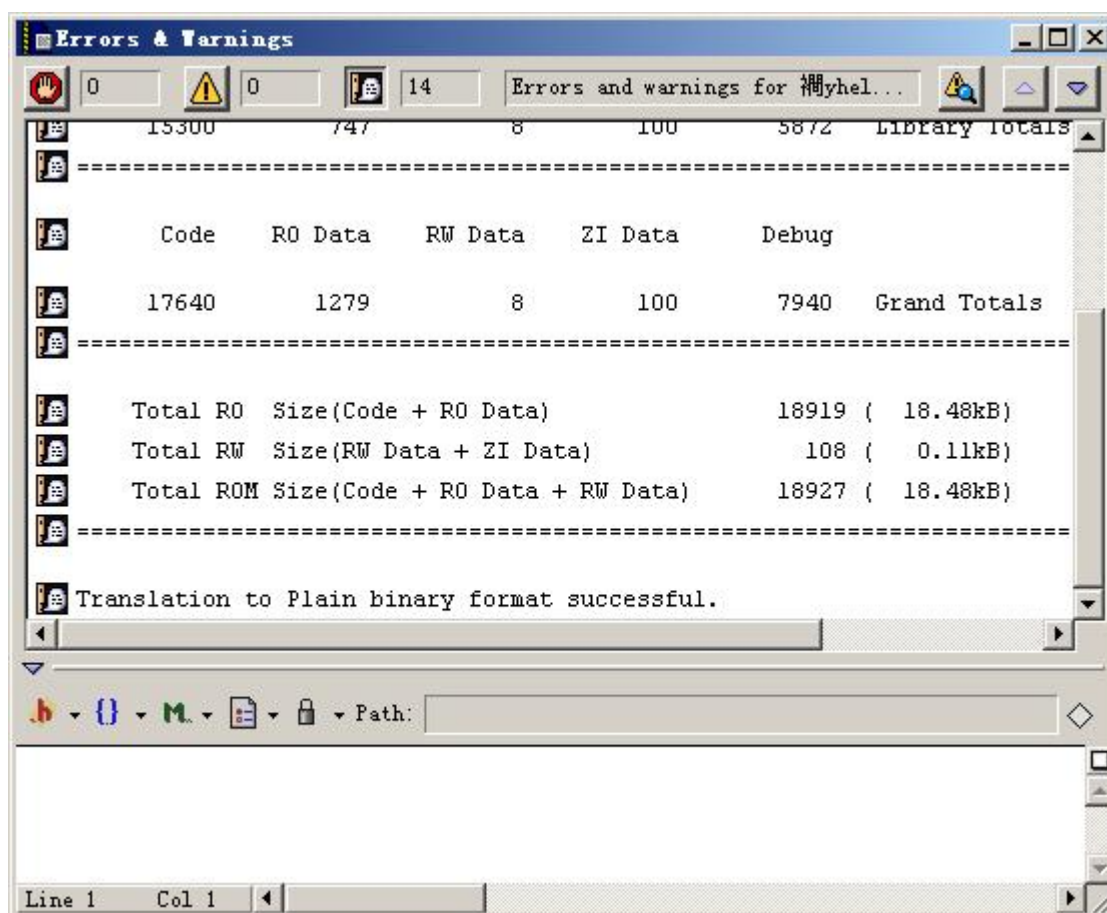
Errors & Tarnings

0 0 14 Errors and warnings for 搠yhel...

15300 747 8 100 5872 Library Totals

==========================================================================

Code RO Data RW Data ZI Data Debug

17640 1279 8 100 7940 Grand Totals

==========================================================================

Total RO Size(Code + RO Data) 18919 ( 18.48kB)

Total RW Size(RW Data + ZI Data) 108 ( 0.11kB)

Total ROM Size(Code + RO Data + RW Data) 18927 ( 18.48kB)

==========================================================================

Translation to Plain binary format successful.

Path:

Line 1 Col 1